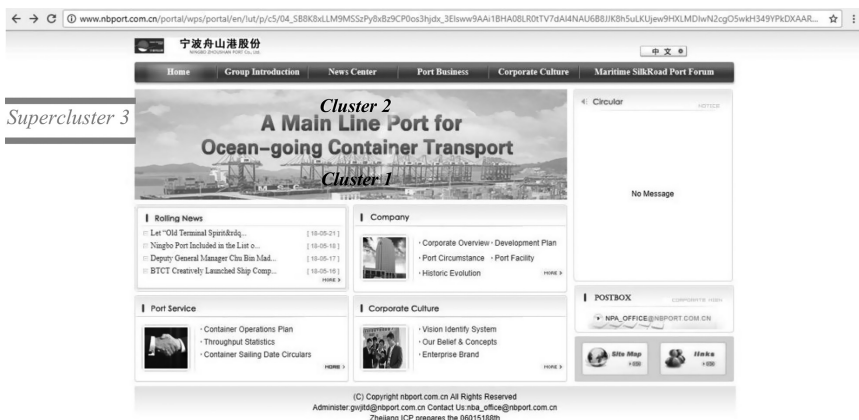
www.nbport.com.cn/portal/wps/portal/en/lut/p/c5/04_SB8K8xLLM9MSSzPy8xBz9CP0os3hjdx_3Elsww9AAi1BHA08LR0tTV7dAI4NAU6B8JIK8h5uLKUjew9HXLMDIwN2cgO5wkH349YPkDXAAR...

宁波舟山港股份
NINGBO ZHOUSHAN PORT CO.,LTD.

中 文

Home | Group Introduction | News Center | Port Business | Corporate Culture | Maritime SilkRoad Port Forum

Supercluster 3

Cluster 2

A Main Line Port for Ocean-going Container Transport

Cluster 1

Circular NOTICE

No Message

Rolling News
Let "Old Terminal Spirit&rdq... [18-05-21]
Ningbo Port Included in the List o... [18-05-18]
Deputy General Manager Chu Bin Mad... [18-05-17]
BTCT Creatively Launched Ship Comp... [18-05-16]
MORE

Company
· Corporate Overview · Development Plan
· Port Circumstance · Port Facility
· Historic Evolution
MORE

Port Service
· Container Operations Plan
· Throughput Statistics
· Container Sailing Date Circulars
MORE

Corporate Culture
· Vision Identify System
· Our Belief & Concepts
· Enterprise Brand
MORE

POSTBOX CORPORATE MAIL
NPA_OFFICE@NBPORT.COM.CN

Site Map
links

(C) Copyright nbport.com.cn All Rights Reserved
Administer:gwjitd@nbport.com.cn Contact Us:nba_office@nbport.com.cn
Zhejiang ICP prepares the 06015188th